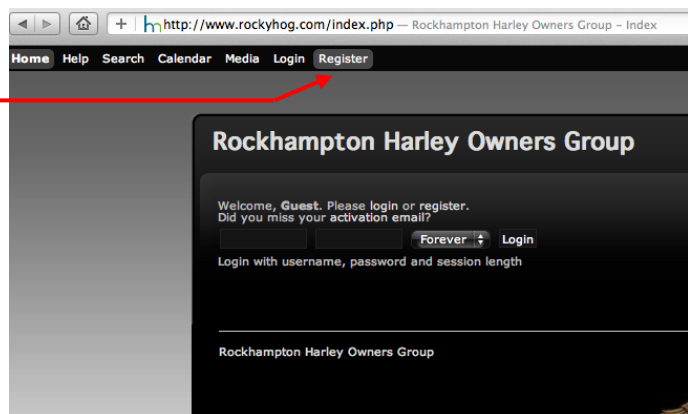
http://www.rockyhog.com/index.php — Rockhampton Harley Owners Group – Index

Home Help Search Calendar Media Login Register

Rockhampton Harley Owners Group

Welcome, **Guest**. Please login or register.
Did you miss your activation email?

Forever Login

Login with username, password and session length

Rockhampton Harley Owners Group